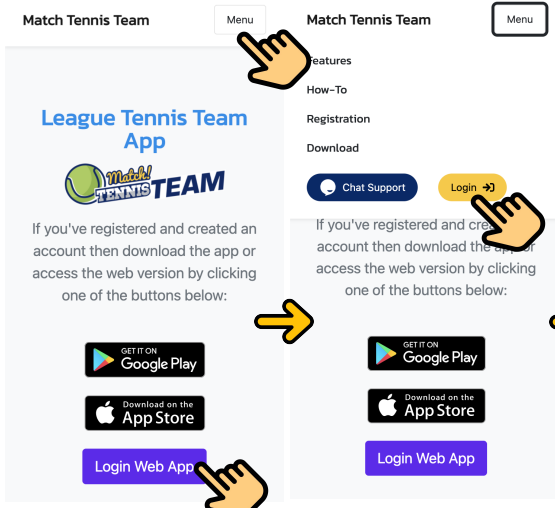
Match Tennis Team

Menu

League Tennis Team App

Match! TENNIS TEAM

If you've registered and created an account then download the app or access the web version by clicking one of the buttons below:

GET IT ON Google Play

Download on the App Store

Login Web App

Match Tennis Team

Menu

Features

How-To

Registration

Download

Chat Support

Login

If you've registered and created an account then download the app or access the web version by clicking one of the buttons below:

GET IT ON Google Play

Download on the App Store

Login Web App